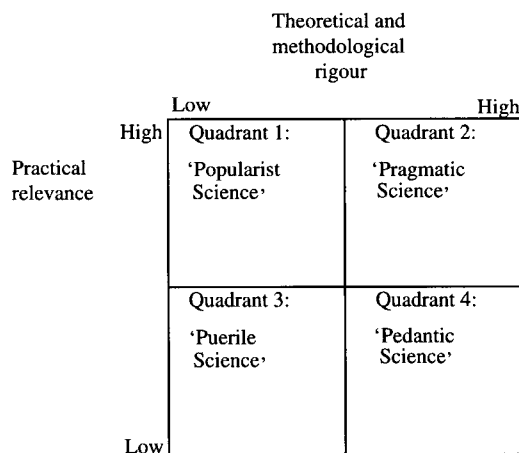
Theoretical and methodological rigour

Low

High

High

Practical relevance

Low

| Quadrant 1: 'Popularist Science' | Quadrant 2: 'Pragmatic Science' |
|---|---|
| Quadrant 3: 'Puerile Science' | Quadrant 4: 'Pedantic Science' |